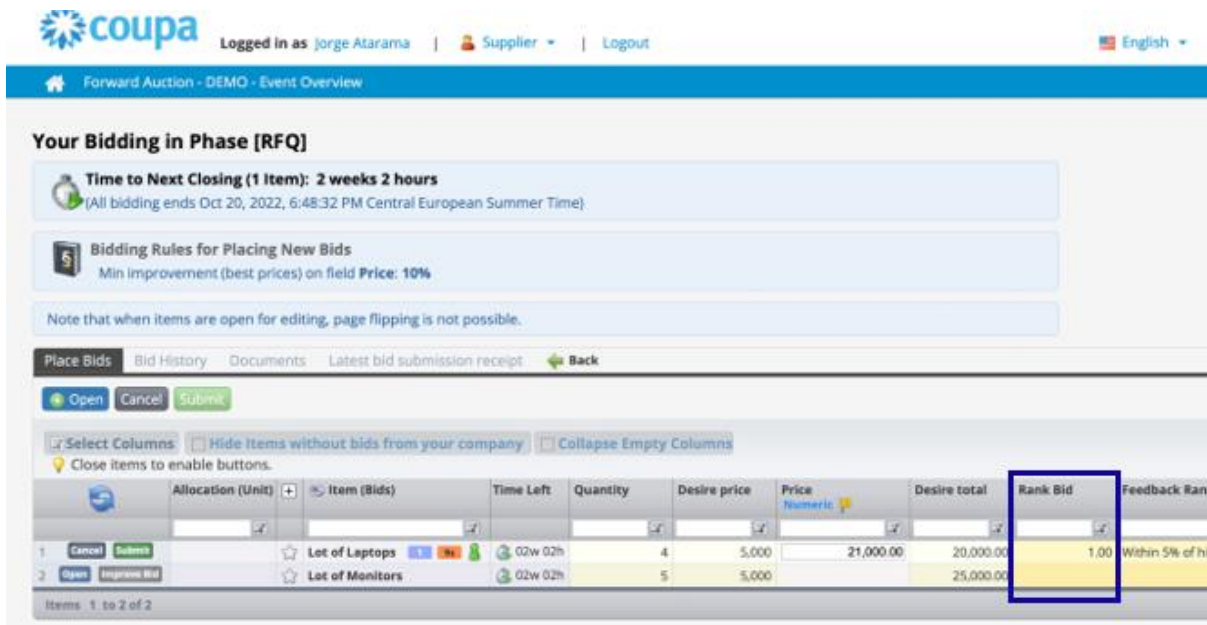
coupa Logged in as Jorge Atarama | Supplier ▾ | Logout English ▾

Forward Auction - DEMO - Event Overview

Your Bidding in Phase [RFQ]

Time to Next Closing (1 Item): 2 weeks 2 hours
(All bidding ends Oct 20, 2022, 6:48:32 PM Central European Summer Time)

Bidding Rules for Placing New Bids
Min improvement (best prices) on field Price: 10%

Note that when items are open for editing, page flipping is not possible.

Place Bids Bid History Documents Latest bid submission receipt Back

Open Cancel Submit

Select Columns Hide Items without bids from your company Collapse Empty Columns
Close items to enable buttons.

| | Allocation (Unit) | + | Item (Bids) | Time Left | Quantity | Desire price | Price Numeric | Desire total | Rank Bid | Feedback Ran |
|---|---|---|---|---|---|---|---|---|---|---|
| 1 Cancel Submit | | | Lot of Laptops 1 | 02w 02h | 4 | 5,000 | 21,000.00 | 20,000.00 | 1.00 | Within 5% of hi |
| 2 Open Improve Bid | | | Lot of Monitors | 02w 02h | 5 | 5,000 | | 25,000.00 | | |

Items 1 to 2 of 2